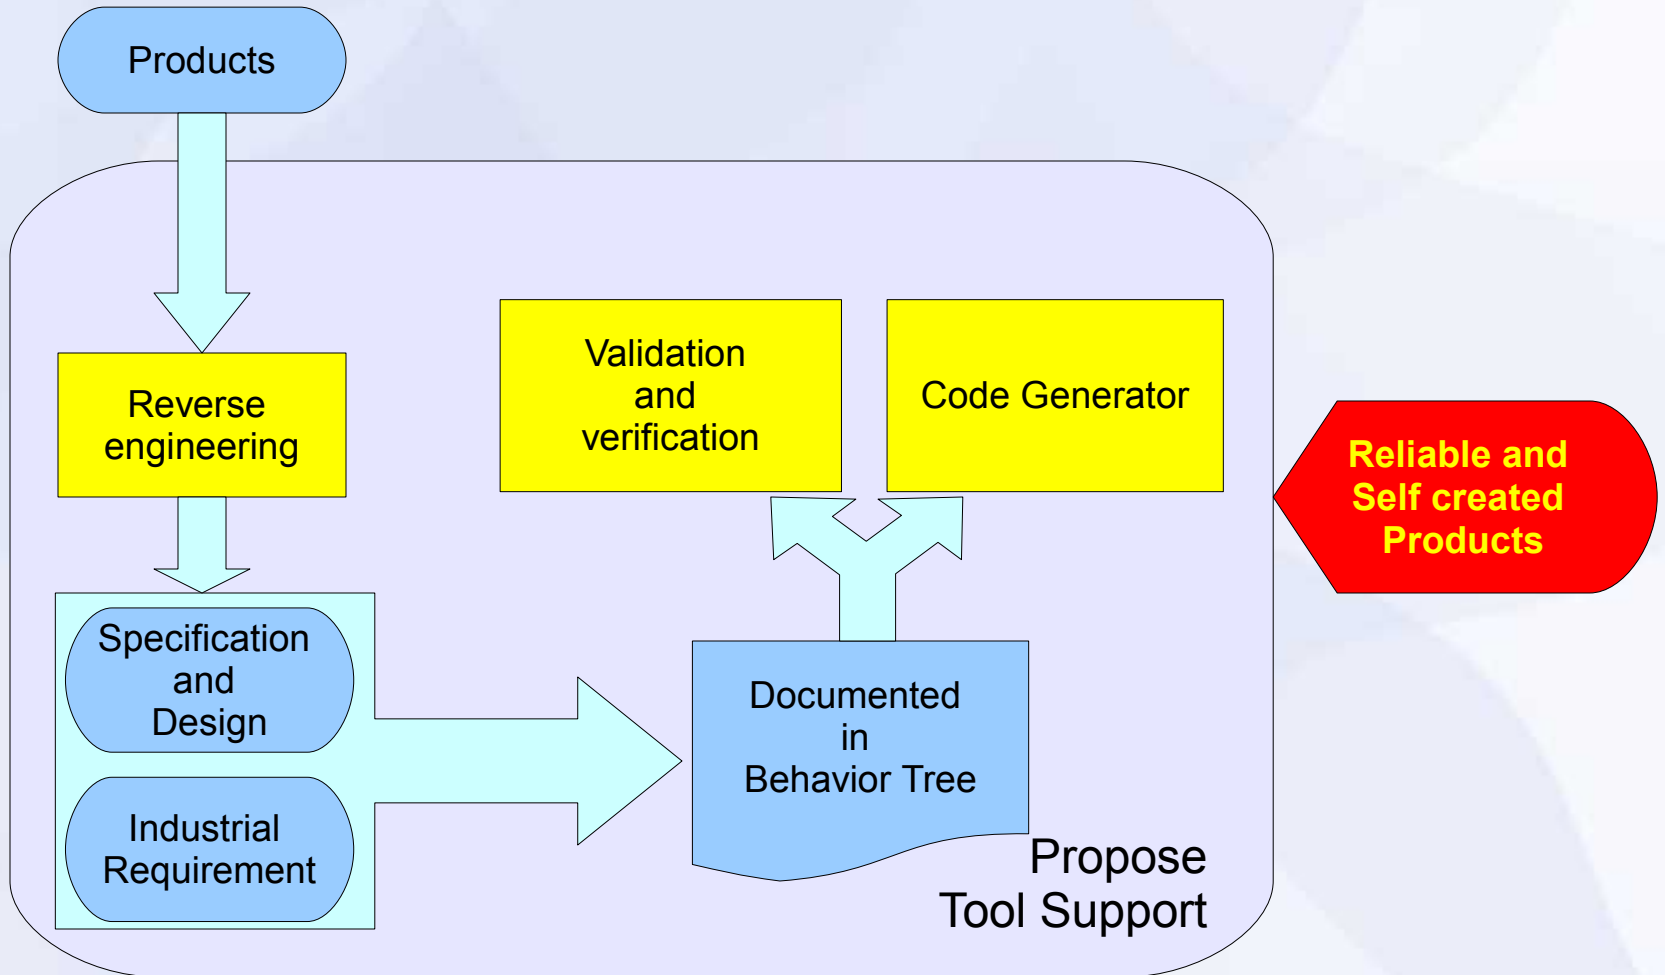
Products

Reverse engineering

Specification and Design

Industrial Requirement

Validation and verification

Code Generator

Documented in Behavior Tree

Propose Tool Support

Reliable and Self created Products